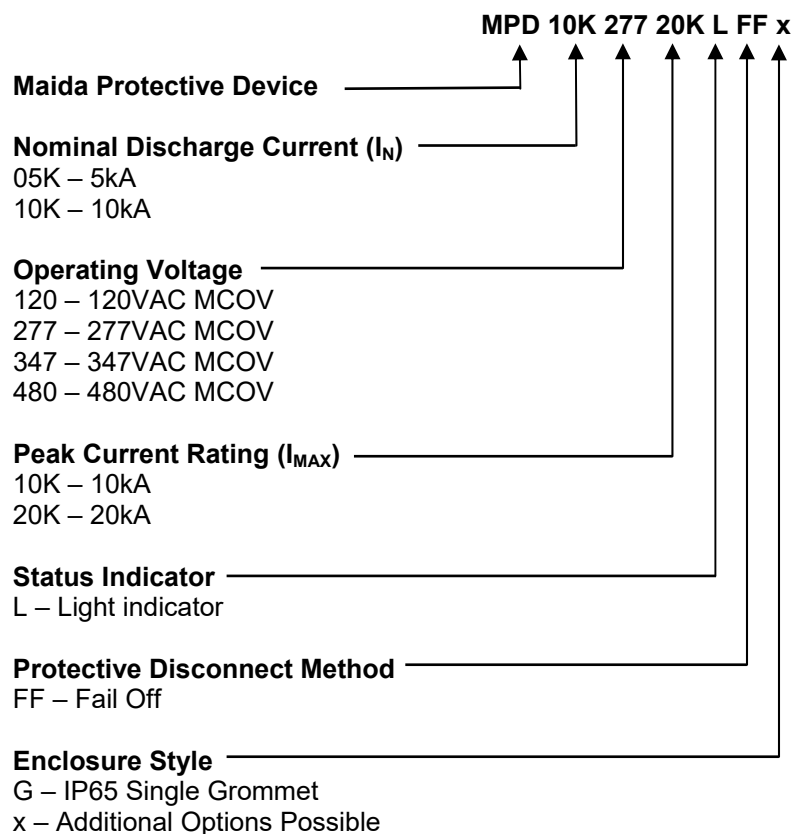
MPD 10K 277 20K L FF x

Maida Protective Device

Nominal Discharge Current ($I_N$)
05K – 5kA
10K – 10kA

Operating Voltage
120 – 120VAC MCOV
277 – 277VAC MCOV
347 – 347VAC MCOV
480 – 480VAC MCOV

Peak Current Rating ($I_{MAX}$)
10K – 10kA
20K – 20kA

Status Indicator
L – Light indicator

Protective Disconnect Method
FF – Fail Off

Enclosure Style
G – IP65 Single Grommet
x – Additional Options Possible